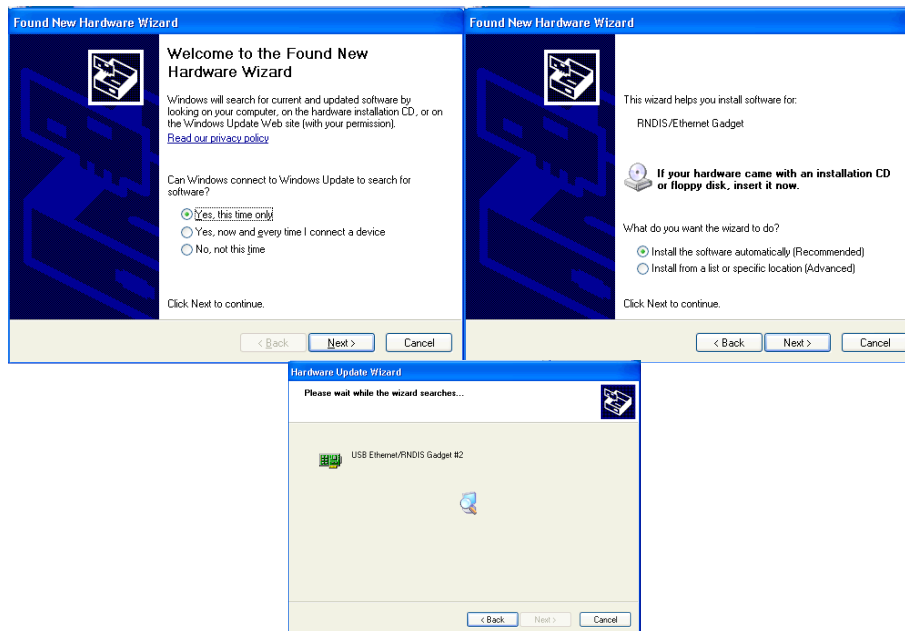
Found New Hardware Wizard

Welcome to the Found New Hardware Wizard

Windows will search for current and updated software by looking on your computer, on the hardware installation CD, or on the Windows Update Web site (with your permission).

Read our privacy policy

Can Windows connect to Windows Update to search for software?

Yes, this time only

Yes, now and every time I connect a device

No, not this time

Click Next to continue.

< Back | Next > | Cancel

Found New Hardware Wizard

This wizard helps you install software for:

RNDIS/Ethernet Gadget

If your hardware came with an installation CD or floppy disk, insert it now.

What do you want the wizard to do?

Install the software automatically (Recommended)

Install from a list or specific location (Advanced)

Click Next to continue.

< Back | Next > | Cancel

Hardware Update Wizard

Please wait while the wizard searches...

USB Ethernet/RNDIS Gadget #2

< Back | Next > | Cancel